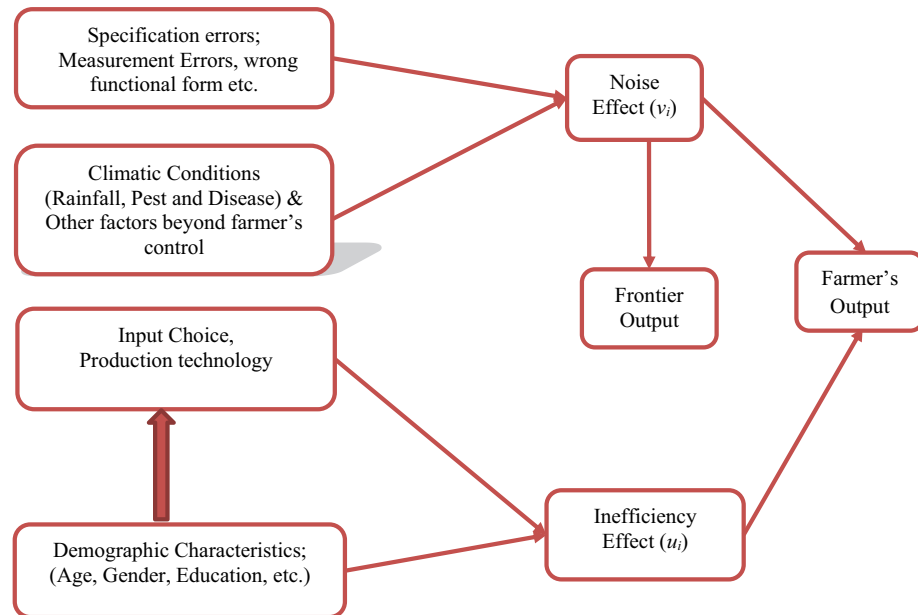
Specification errors; Measurement Errors, wrong functional form etc.

Noise Effect ($v_i$)

Climatic Conditions (Rainfall, Pest and Disease) & Other factors beyond farmer's control

Frontier Output

Farmer's Output

Input Choice, Production technology

Inefficiency Effect ($u_i$)

Demographic Characteristics; (Age, Gender, Education, etc.)